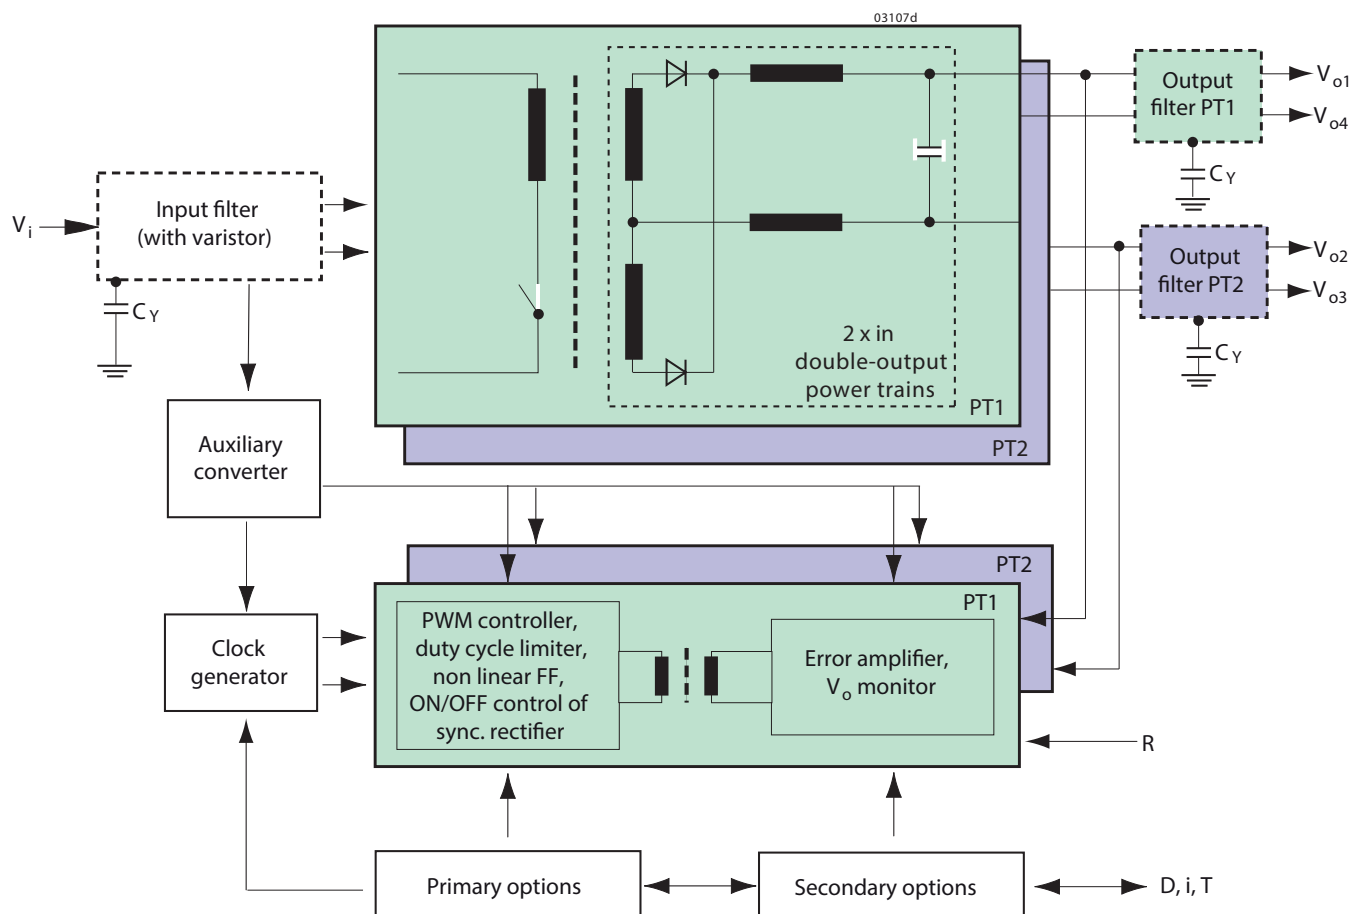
03107d

$V_i$

Input filter (with varistor)

$C_Y$

2 x in double-output power trains

PT1

PT2

Output filter PT1

$V_{o1}$

$V_{o4}$

$C_Y$

Output filter PT2

$V_{o2}$

$V_{o3}$

$C_Y$

Auxiliary converter

Clock generator

PT2

PT1

PWM controller, duty cycle limiter, non linear FF, ON/OFF control of sync. rectifier

Error amplifier, $V_o$ monitor

R

Primary options

Secondary options

D, i, T